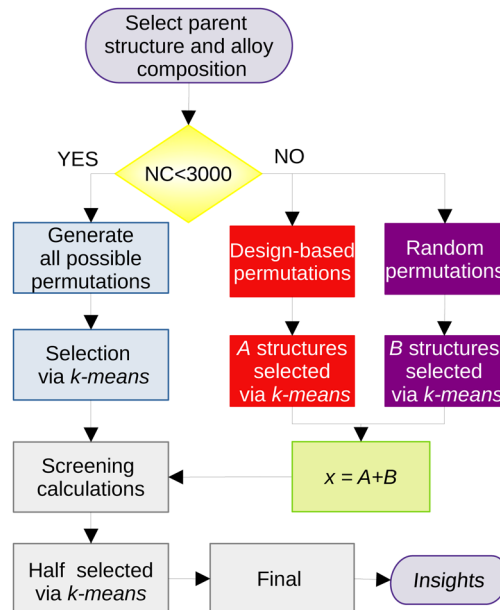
Select parent structure and alloy composition

YES

NC<3000

NO

Generate all possible permutations

Design-based permutations

Random permutations

Selection via *k-means*

*A* structures selected via *k-means*

*B* structures selected via *k-means*

Screening calculations

$x = A+B$

Half selected via *k-means*

Final

*Insights*